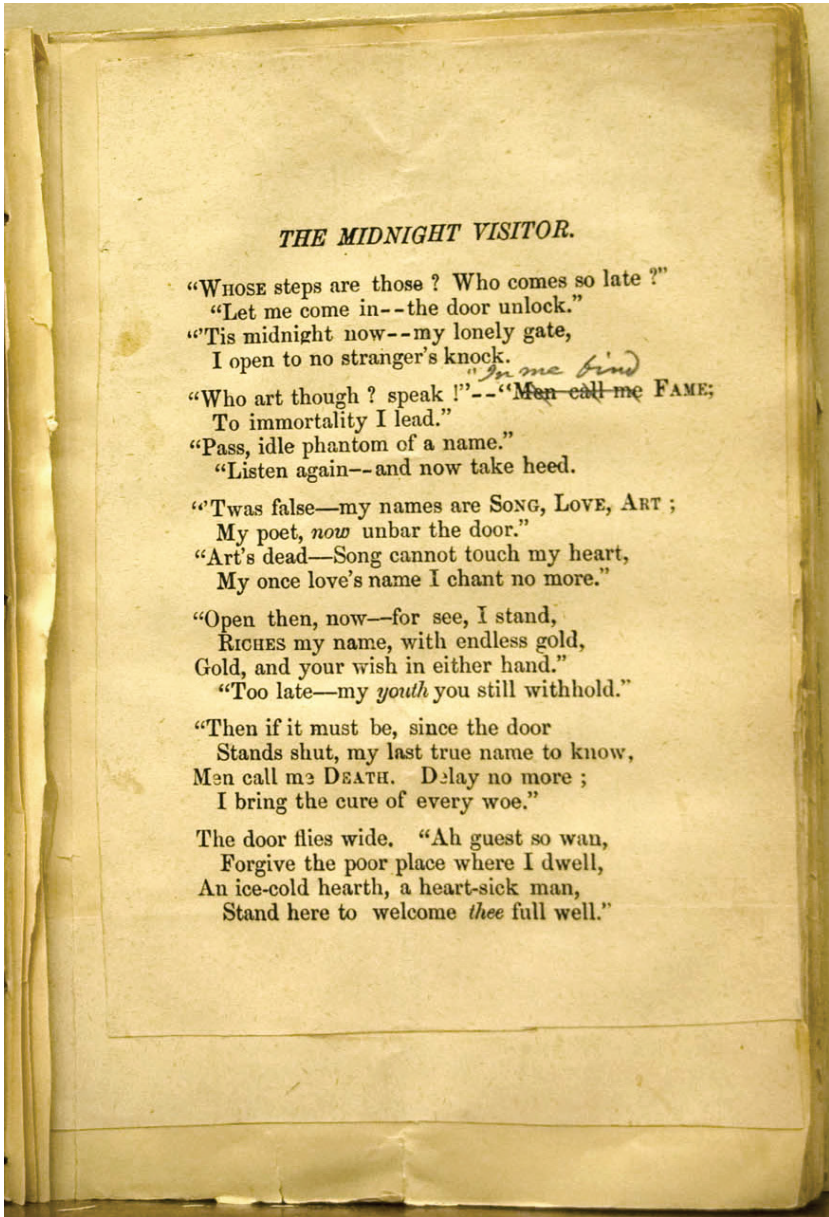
THE MIDNIGHT VISITOR.

"WHOSE steps are those ? Who comes so late ?"
"Let me come in--the door unlock."
"'Tis midnight now--my lonely gate,
I open to no stranger's knock.
"Who art though ? speak !"--"~~Men call me~~ "In me find FAME;
To immortality I lead."
"Pass, idle phantom of a name."
"Listen again--and now take heed.

"'Twas false—my names are SONG, LOVE, ART ;
My poet, *now* unbar the door."
"Art's dead—Song cannot touch my heart,
My once love's name I chant no more."

"Open then, now—for see, I stand,
RICHES my name, with endless gold,
Gold, and your wish in either hand."
"Too late—my *youth* you still withhold."

"Then if it must be, since the door
Stands shut, my last true name to know,
Men call me DEATH. Delay no more ;
I bring the cure of every woe."

The door flies wide. "Ah guest so wan,
Forgive the poor place where I dwell,
An ice-cold hearth, a heart-sick man,
Stand here to welcome *thee* full well."